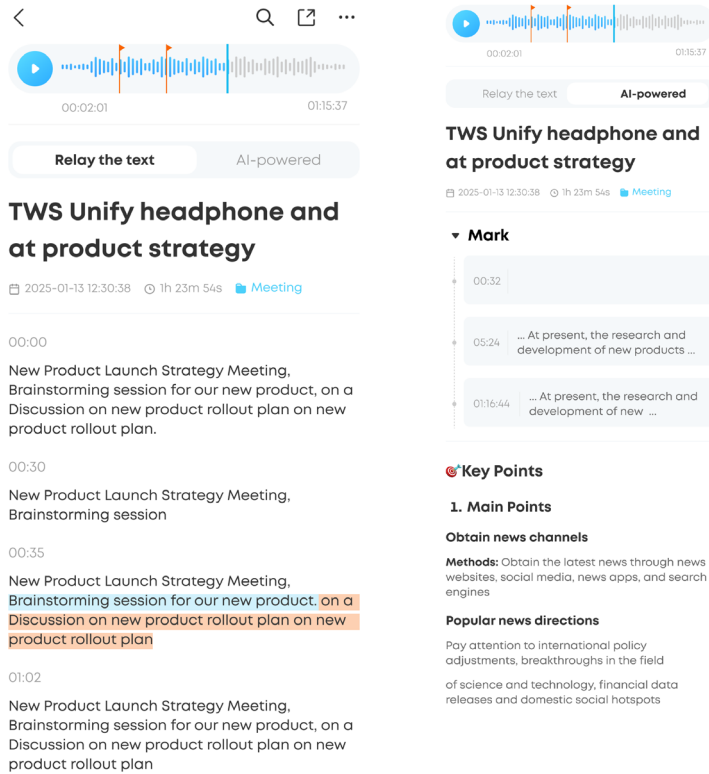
00:02:01 01:15:37

Relay the text AI-powered

TWS Unify headphone and at product strategy

2025-01-13 12:30:38 1h 23m 54s Meeting

00:00

New Product Launch Strategy Meeting, Brainstorming session for our new product, on a Discussion on new product rollout plan on new product rollout plan.

00:30

New Product Launch Strategy Meeting, Brainstorming session

00:35

New Product Launch Strategy Meeting, Brainstorming session for our new product. on a Discussion on new product rollout plan on new product rollout plan

01:02

New Product Launch Strategy Meeting, Brainstorming session for our new product, on a Discussion on new product rollout plan on new product rollout plan

00:02:01 01:15:37

Relay the text AI-powered

TWS Unify headphone and at product strategy

2025-01-13 12:30:38 1h 23m 54s Meeting

Mark

00:32

05:24 ... At present, the research and development of new products ...

01:16:44 ... At present, the research and development of new ...

Key Points

1. Main Points

Obtain news channels

Methods: Obtain the latest news through news websites, social media, news apps, and search engines

Popular news directions

Pay attention to international policy adjustments, breakthroughs in the field

of science and technology, financial data releases and domestic social hotspots